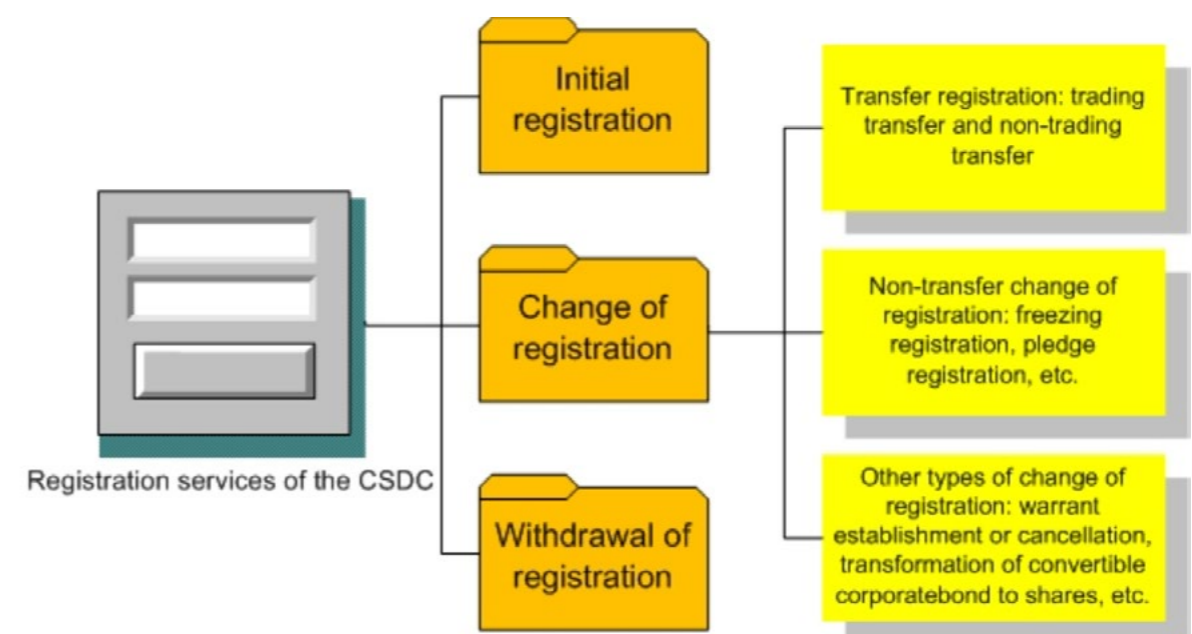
Registration services of the CSDC

Initial registration

Change of registration

Withdrawal of registration

Transfer registration: trading transfer and non-trading transfer

Non-transfer change of registration: freezing registration, pledge registration, etc.

Other types of change of registration: warrant establishment or cancellation, transformation of convertible corporatebond to shares, etc.